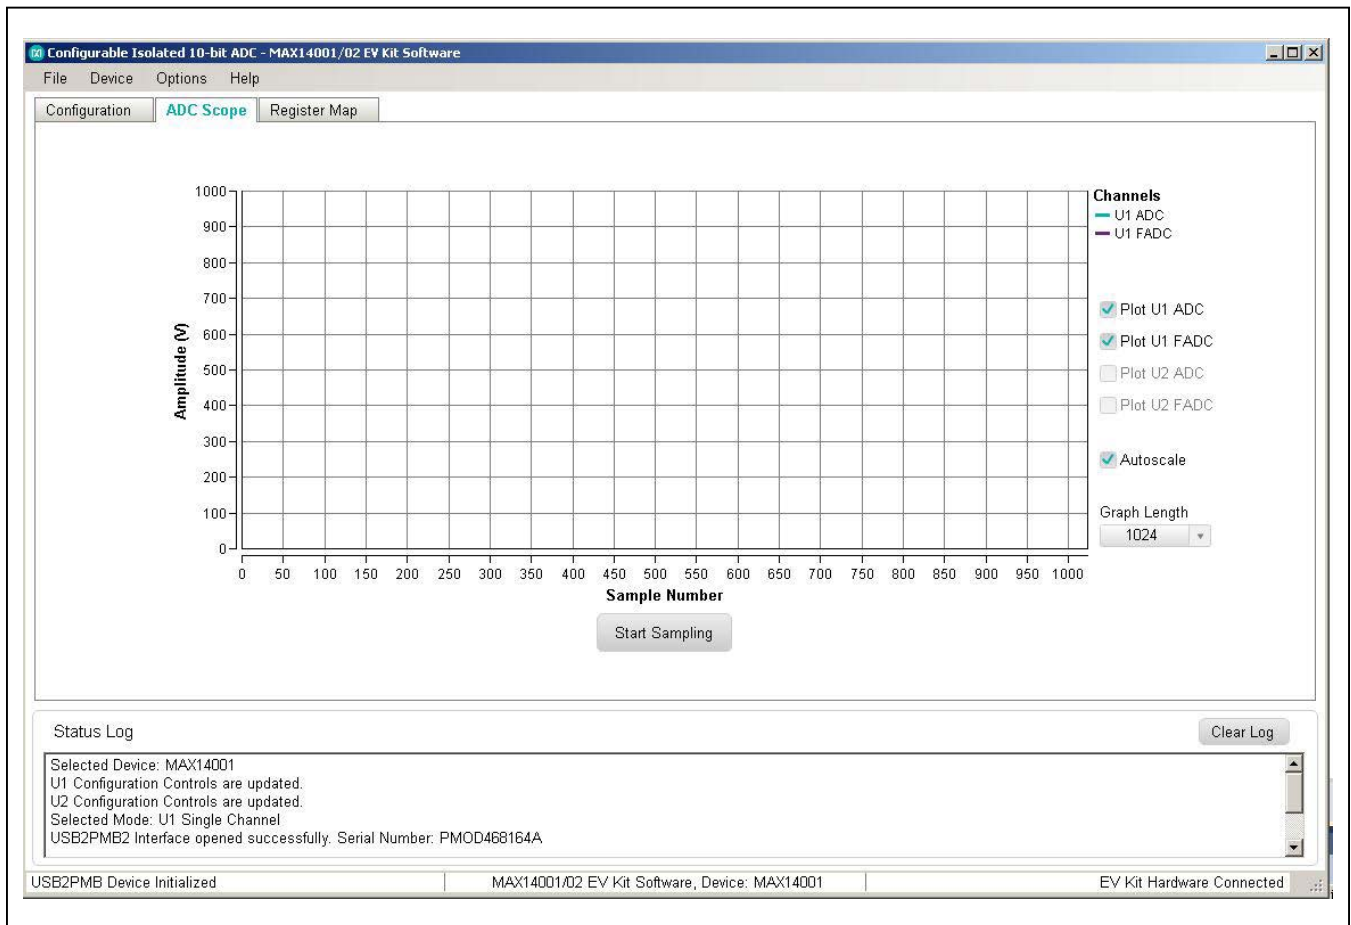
Configurable Isolated 10-bit ADC - MAX14001/02 EV Kit Software

File Device Options Help

Configuration ADC Scope Register Map

1000
900
800
700
600
500
400
300
200
100
0

Amplitude (V)

0 50 100 150 200 250 300 350 400 450 500 550 600 650 700 750 800 850 900 950 1000

Sample Number

Channels
U1 ADC
U1 FADC

Plot U1 ADC
Plot U1 FADC
Plot U2 ADC
Plot U2 FADC

Autoscale

Graph Length
1024

Start Sampling

Status Log

Clear Log

Selected Device: MAX14001
U1 Configuration Controls are updated.
U2 Configuration Controls are updated.
Selected Mode: U1 Single Channel
USB2PMB2 Interface opened successfully. Serial Number: PMOD468164A

USB2PMB Device Initialized | MAX14001/02 EV Kit Software, Device: MAX14001 | EV Kit Hardware Connected